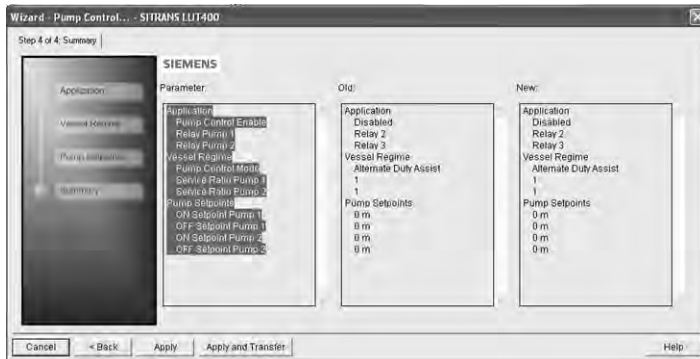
Wizard - Pump Control... - SITRANS LUT400

Step 4 of 4: Summary

Application

Vessel Regime

Pump Setpoints

Summary

SIEMENS

Parameter:

Application
Pump Control Enable
Relay Pump 1
Relay Pump 2
Vessel Regime
Pump Control Mode
Service Ratio Pump 1
Service Ratio Pump 2
Pump Setpoints
ON Setpoint Pump 1
OFF Setpoint Pump 1
ON Setpoint Pump 2
OFF Setpoint Pump 2

Old:

Application
Disabled
Relay 2
Relay 3
Vessel Regime
Alternate Duty Assist
1
1
Pump Setpoints
0 m
0 m
0 m
0 m

New:

Application
Disabled
Relay 2
Relay 3
Vessel Regime
Alternate Duty Assist
1
1
Pump Setpoints
0 m
0 m
0 m
0 m

Cancel | < Back | Apply | Apply and Transfer | Help